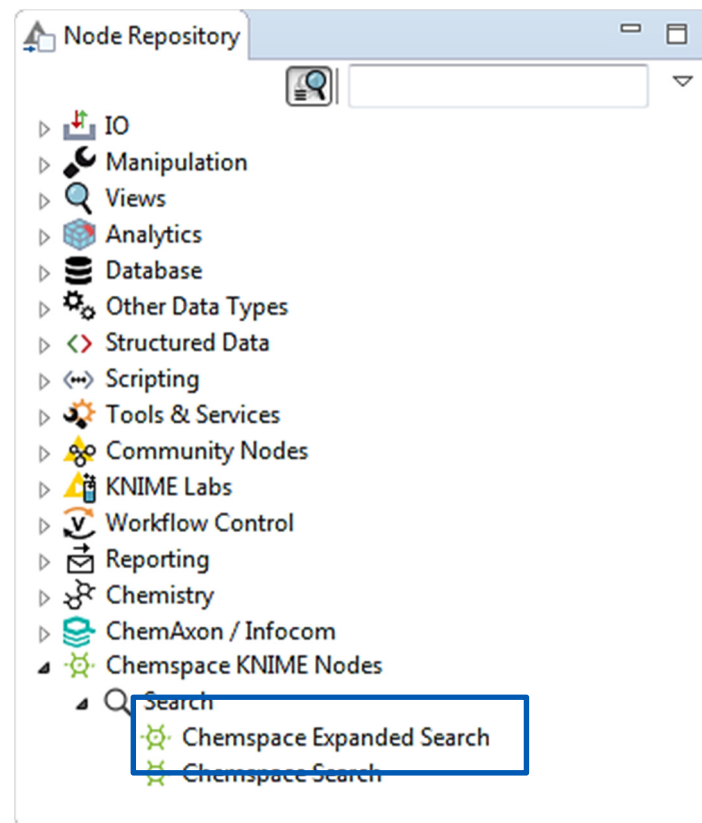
Node Repository

IO
Manipulation
Views
Analytics
Database
Other Data Types
Structured Data
Scripting
Tools & Services
Community Nodes
KNIME Labs
Workflow Control
Reporting
Chemistry
ChemAxon / Infocom
Chemspace KNIME Nodes
Search
Chemspace Expanded Search
Chemspace Search